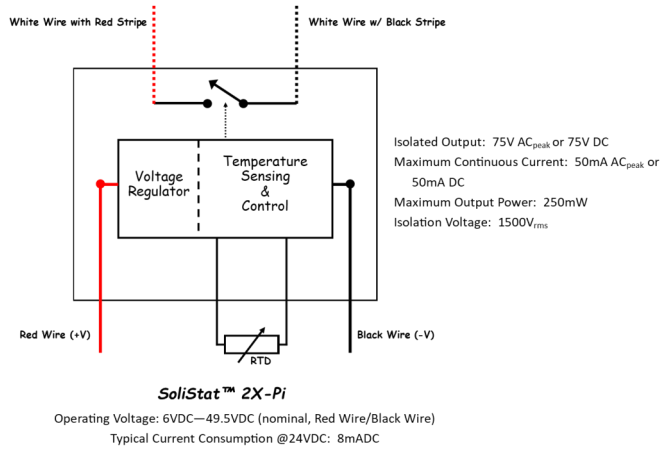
White Wire with Red Stripe

White Wire w/ Black Stripe

Voltage Regulator

Temperature Sensing & Control

Isolated Output: 75V AC$_{peak}$ or 75V DC
Maximum Continuous Current: 50mA AC$_{peak}$ or 50mA DC
Maximum Output Power: 250mW
Isolation Voltage: 1500V$_{rms}$

Red Wire (+V)

RTD

Black Wire (-V)

SoliStat™ 2X-Pi

Operating Voltage: 6VDC—49.5VDC (nominal, Red Wire/Black Wire)
Typical Current Consumption @24VDC: 8mADC